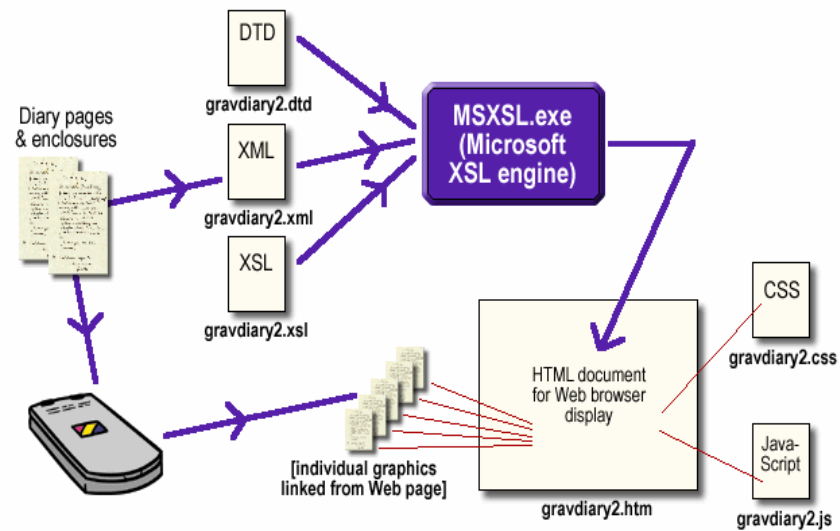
Diary pages & enclosures

DTD
gravdiary2.dtd

XML
gravdiary2.xml

XSL
gravdiary2.xsl

MSXSL.exe (Microsoft XSL engine)

CSS
gravdiary2.css

HTML document for Web browser display

Java-Script
gravdiary2.js

[individual graphics linked from Web page]

gravdiary2.htm